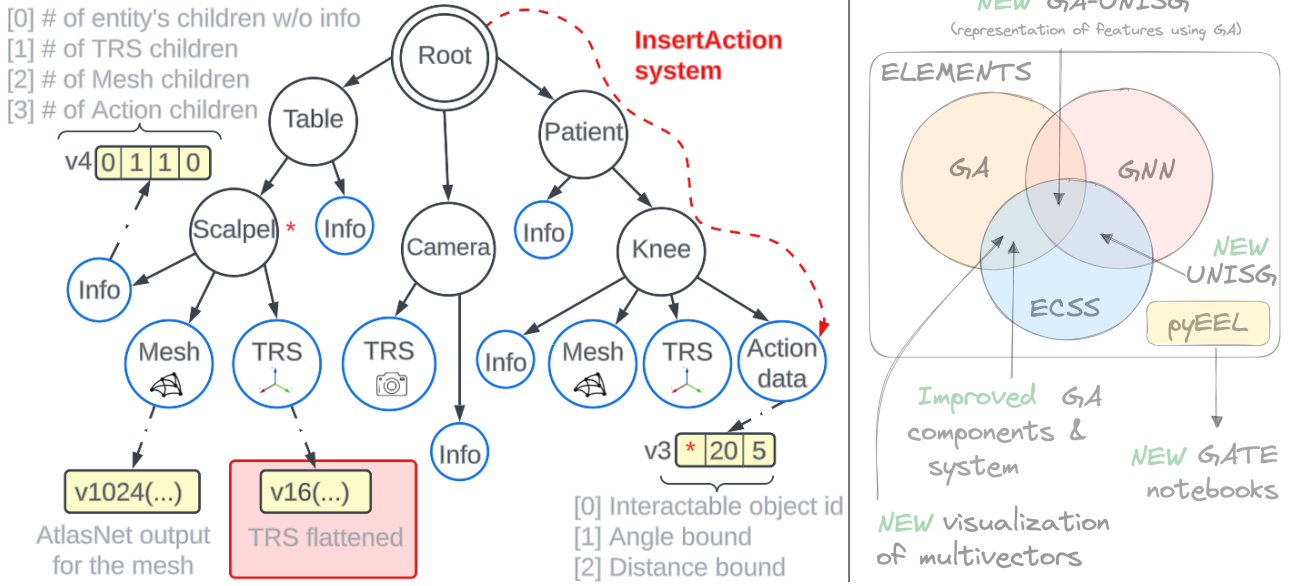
[0] # of entity's children w/o info
[1] # of TRS children
[2] # of Mesh children
[3] # of Action children

v4 | 0 | 1 | 1 | 0 |

Root

InsertAction system

Table

Patient

Scalpel *

Info

Camera

Info

Knee

Info

Mesh

TRS

TRS

Info

Mesh

TRS

Action data

Info

v3 | * | 20 | 5 |

v1024(...)

AtlasNet output for the mesh

v16(...)

TRS flattened

[0] Interactable object id
[1] Angle bound
[2] Distance bound

NEW GA-UNISG

(representation of features using GA)

ELEMENTS

GA

GNN

ECSS

NEW UNISG

pyEEL

Improved GA components & system

NEW GATE notebooks

NEW visualization of multivectors